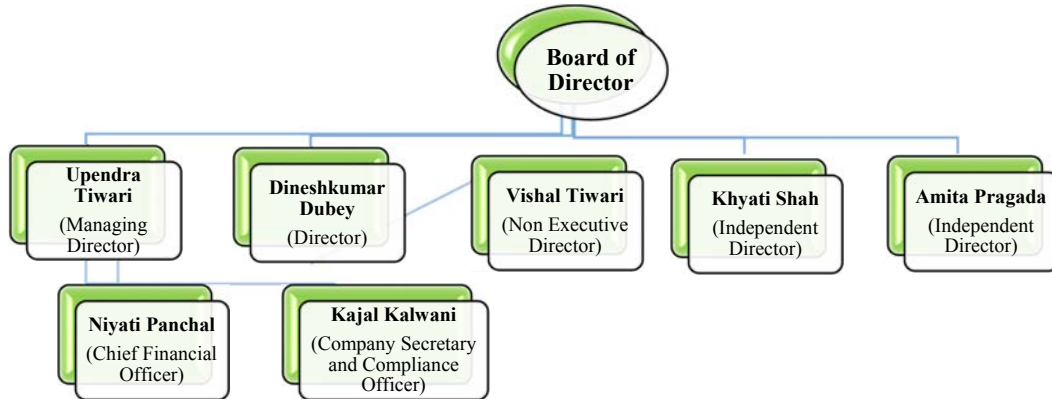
Board of Director

Upendra Tiwari (Managing Director)

Dineshkumar Dubey (Director)

Vishal Tiwari (Non Executive Director)

Khyati Shah (Independent Director)

Amita Pragada (Independent Director)

Niyati Panchal (Chief Financial Officer)

Kajal Kalwani (Company Secretary and Compliance Officer)